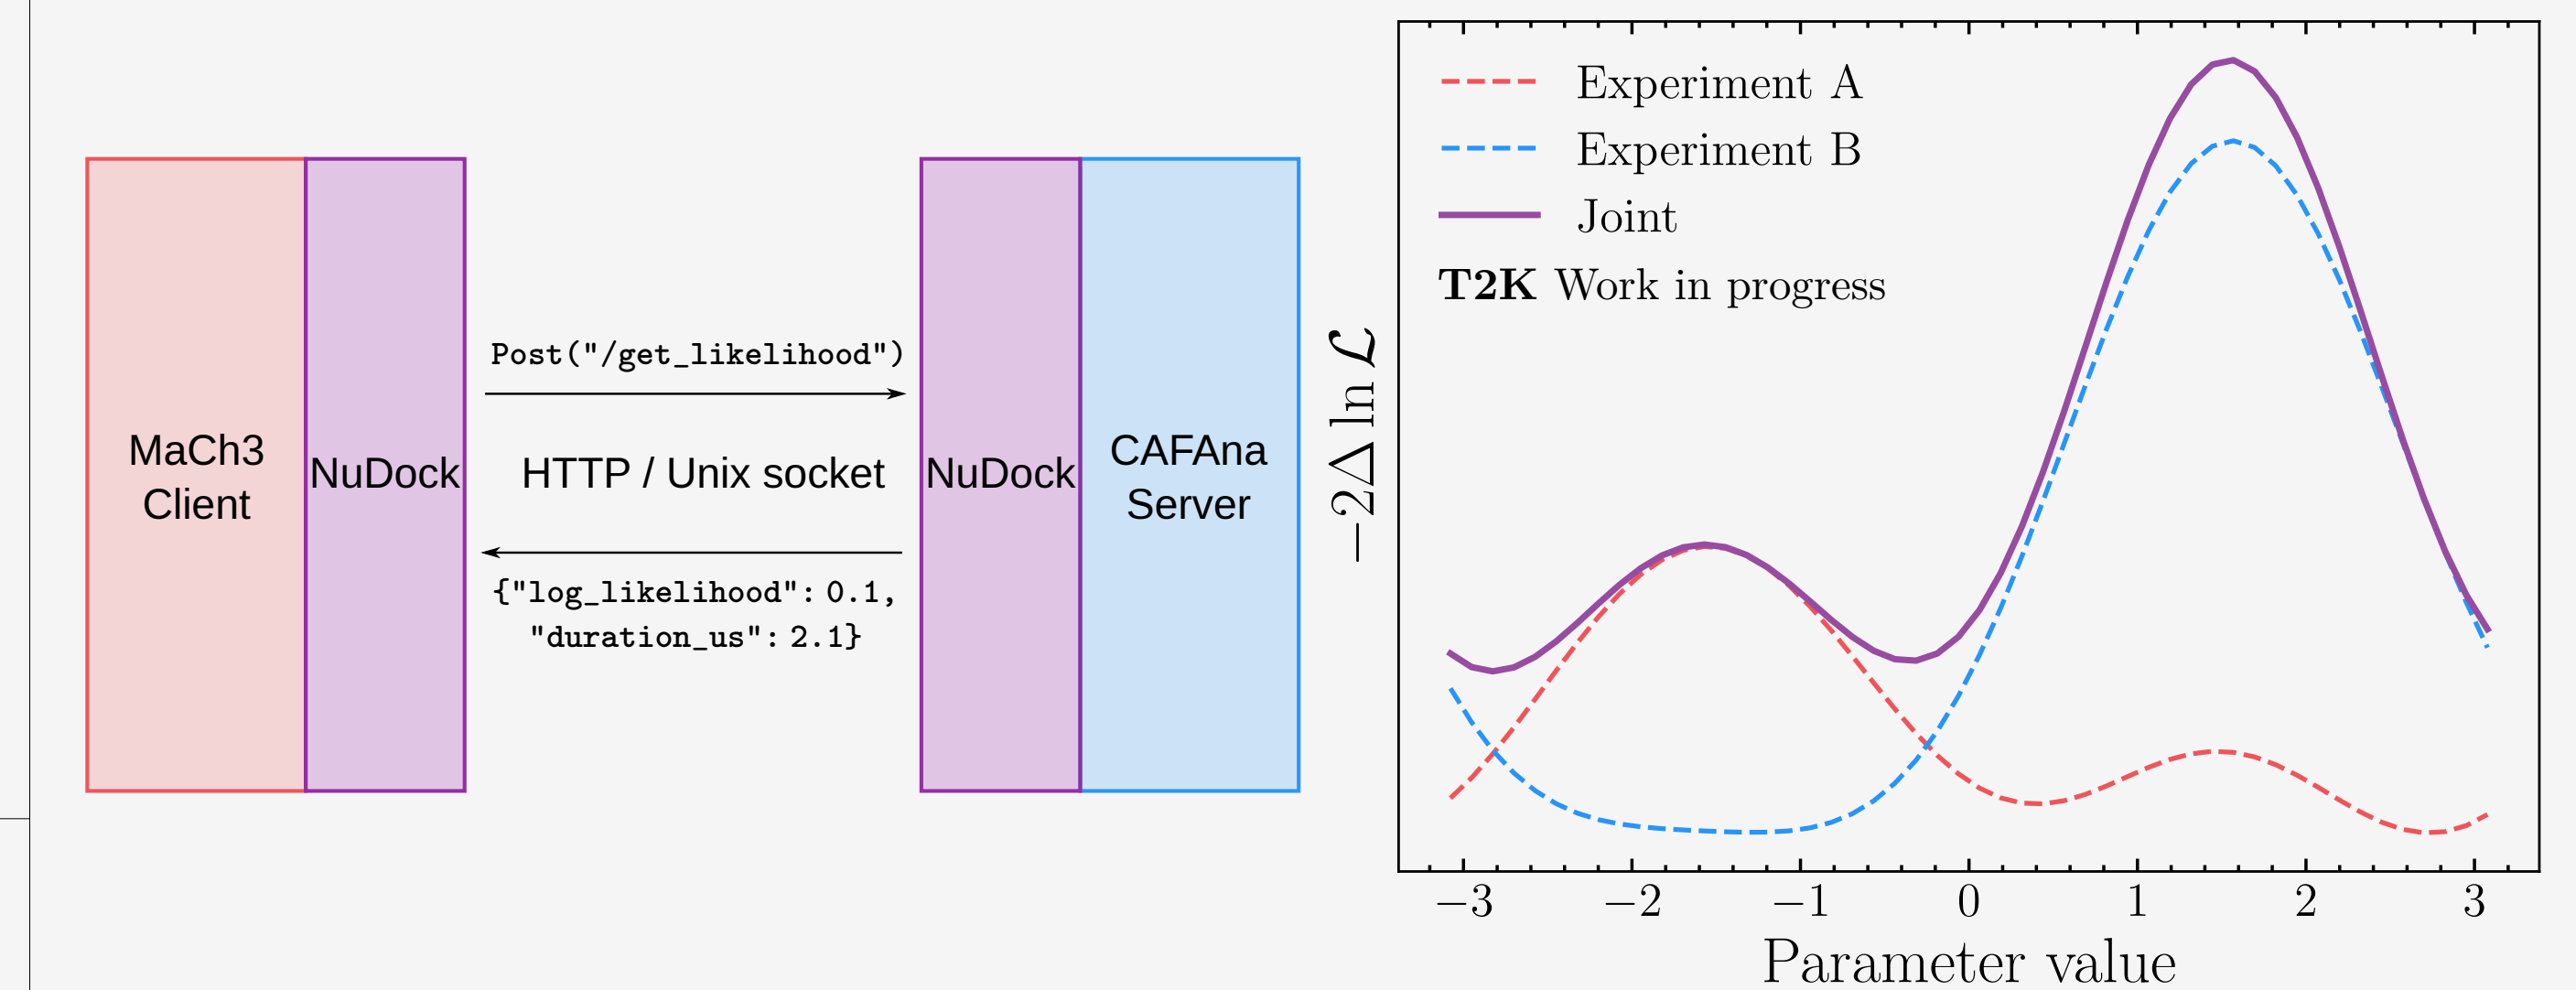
MaCh3 Client

NuDock

Post("/get_likelihood")

HTTP / Unix socket

{"log_likelihood": 0.1, "duration_us": 2.1}

NuDock

CAFAna Server

Experiment A
Experiment B
Joint
**T2K** Work in progress

$-2\Delta \ln \mathcal{L}$

$-3$ $-2$ $-1$ $0$ $1$ $2$ $3$

Parameter value